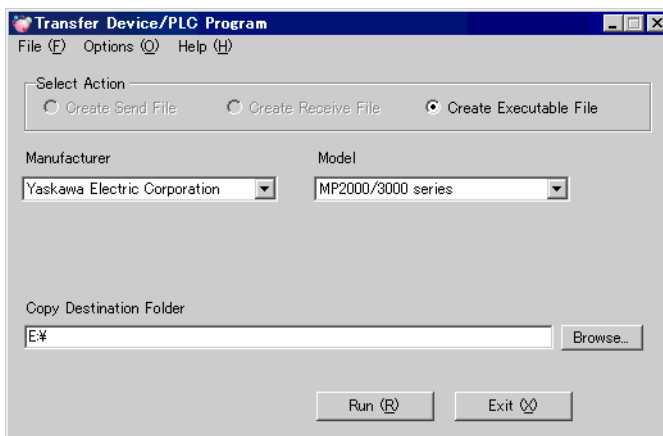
Transfer Device/PLC Program

File (F) Options (O) Help (H)

Select Action

Create Send File

Create Receive File

Create Executable File

Manufacturer

Yaskawa Electric Corporation

Model

MP2000/3000 series

Copy Destination Folder

E:¥

Browse...

Run (R)

Exit (X)